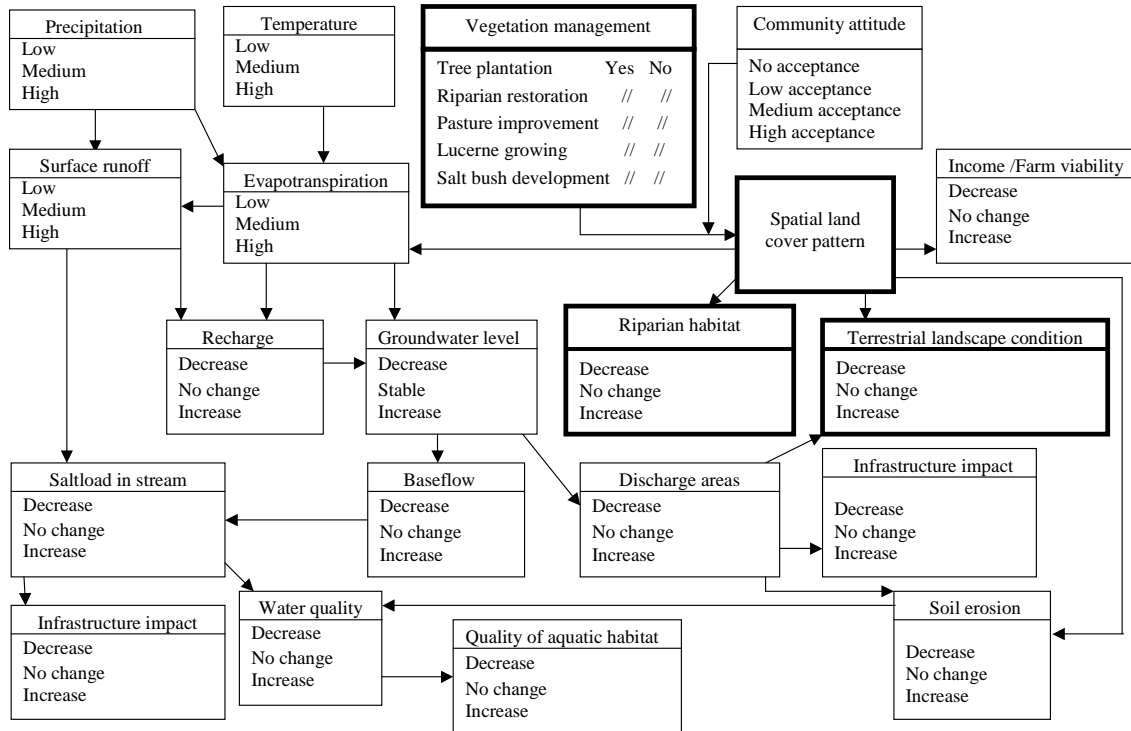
Precipitation
Low
Medium
High

Temperature
Low
Medium
High

Vegetation management

| | Yes | No |
|---|---|---|
| Tree plantation | Yes | No |
| Riparian restoration | // | // |
| Pasture improvement | // | // |
| Lucerne growing | // | // |
| Salt bush development | // | // |

Community attitude
No acceptance
Low acceptance
Medium acceptance
High acceptance

Surface runoff
Low
Medium
High

Evapotranspiration
Low
Medium
High

Spatial land cover pattern

Income /Farm viability
Decrease
No change
Increase

Recharge
Decrease
No change
Increase

Groundwater level
Decrease
Stable
Increase

Riparian habitat
Decrease
No change
Increase

Terrestrial landscape condition
Decrease
No change
Increase

Saltload in stream
Decrease
No change
Increase

Baseflow
Decrease
No change
Increase

Discharge areas
Decrease
No change
Increase

Infrastructure impact
Decrease
No change
Increase

Water quality
Decrease
No change
Increase

Soil erosion
Decrease
No change
Increase

Infrastructure impact
Decrease
No change
Increase

Quality of aquatic habitat
Decrease
No change
Increase